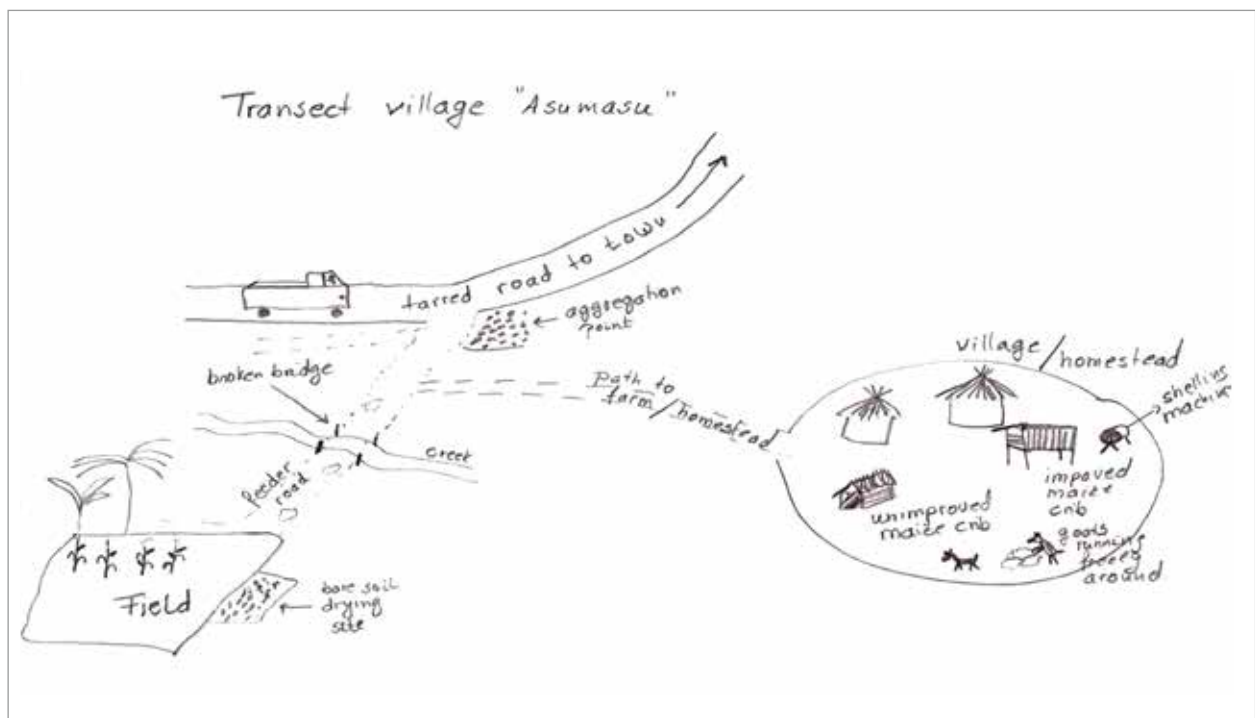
Transect village "Asumasu"

tarred road to town

aggregation point

broken bridge

Path to farm/homestead

creek

feeder road

village/homestead

shelling machine

impoved maize crib

unimproved maize crib

goats running freely around

Field

bare soil drying site